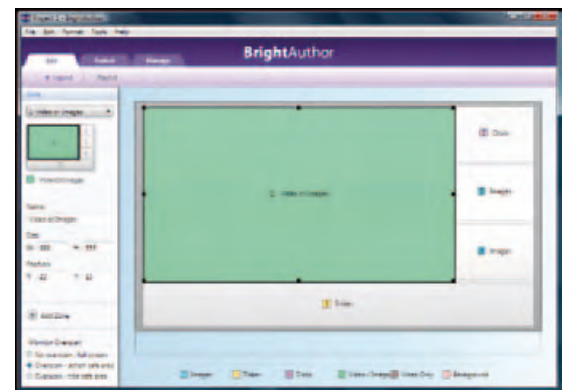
BrightAuthor

File Edit Format Tools Help

Edit Publish Manage

Layout Playlist

Zone

Video or Images

Video/Images

Name

Video or Images

Size

Position

Add Zone

Monitor Overscan

Video or Images

Clock

Images

Images

Ticker

Images Ticker Clock Video / Images Video Only Background